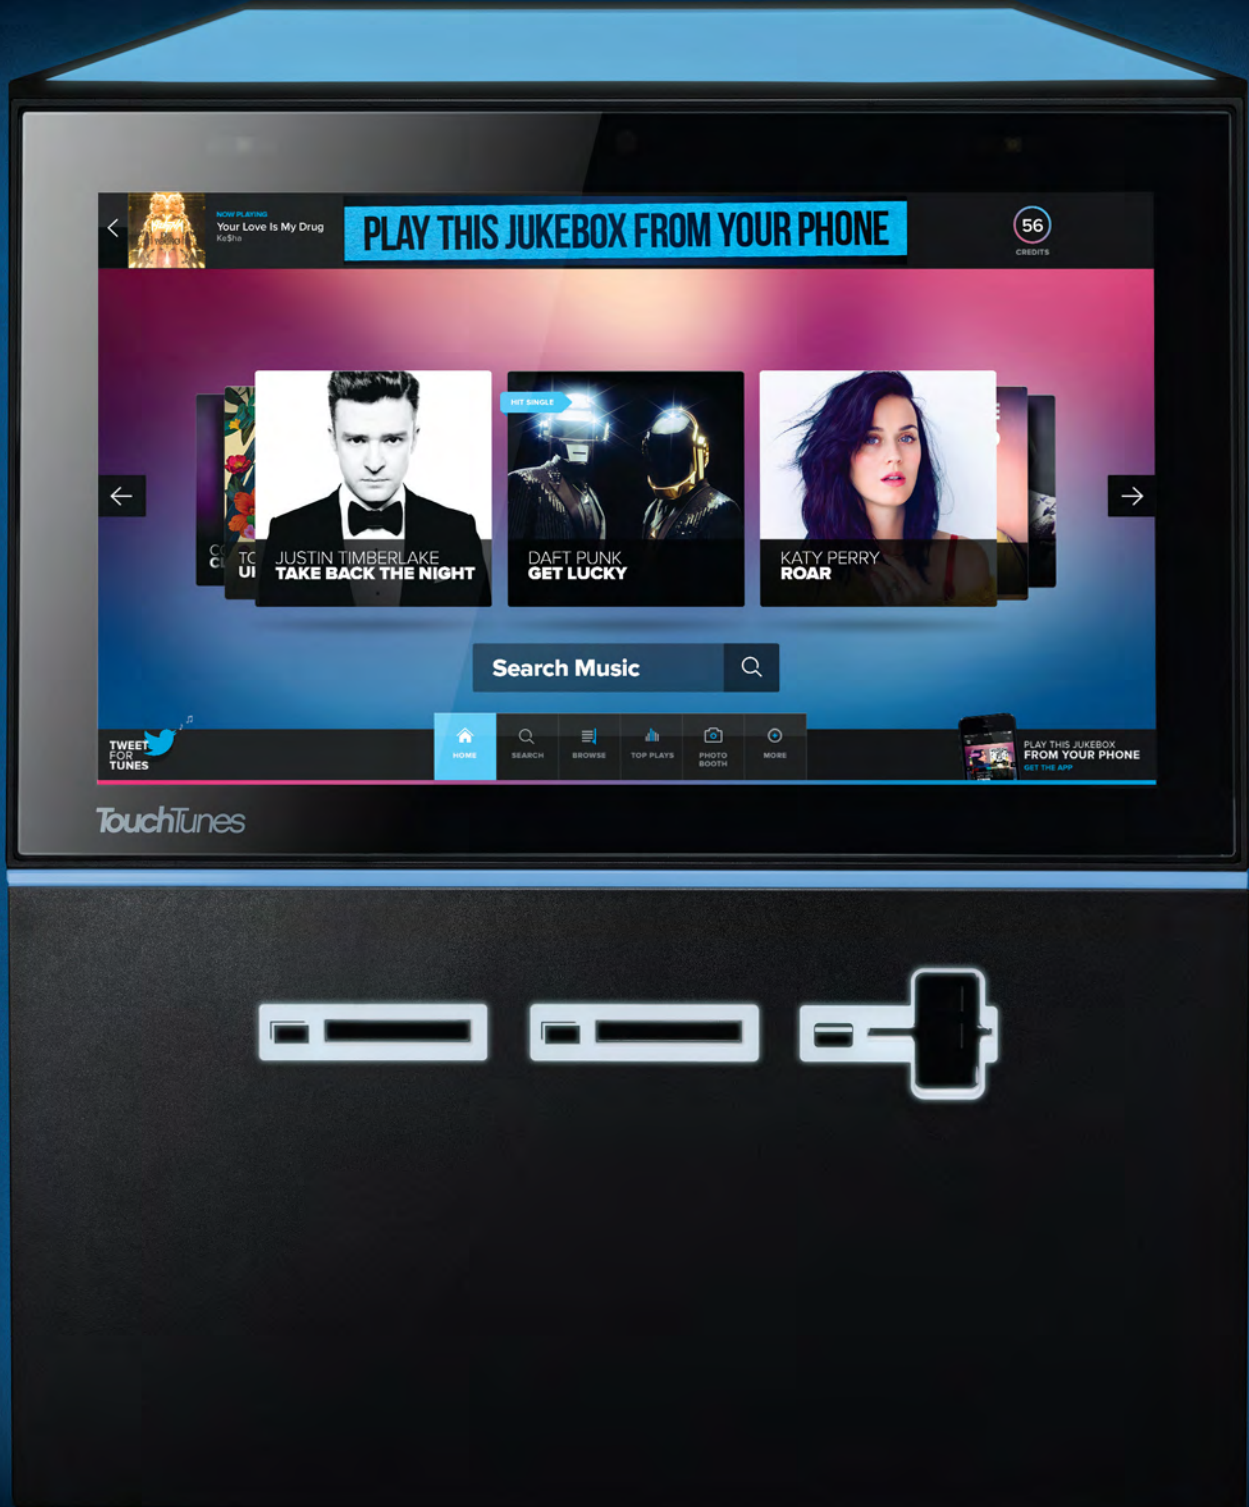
NOW PLAYING
Your Love Is My Drug
Ke$ha

PLAY THIS JUKEBOX FROM YOUR PHONE

56
CREDITS

CO
CL

TO
UI

JUSTIN TIMBERLAKE
TAKE BACK THE NIGHT

HIT SINGLE
DAFT PUNK
GET LUCKY

KATY PERRY
ROAR

Search Music

TWEET FOR TUNES

HOME
SEARCH
BROWSE
TOP PLAYS
PHOTO BOOTH
MORE

PLAY THIS JUKEBOX
FROM YOUR PHONE
GET THE APP

TouchTunes